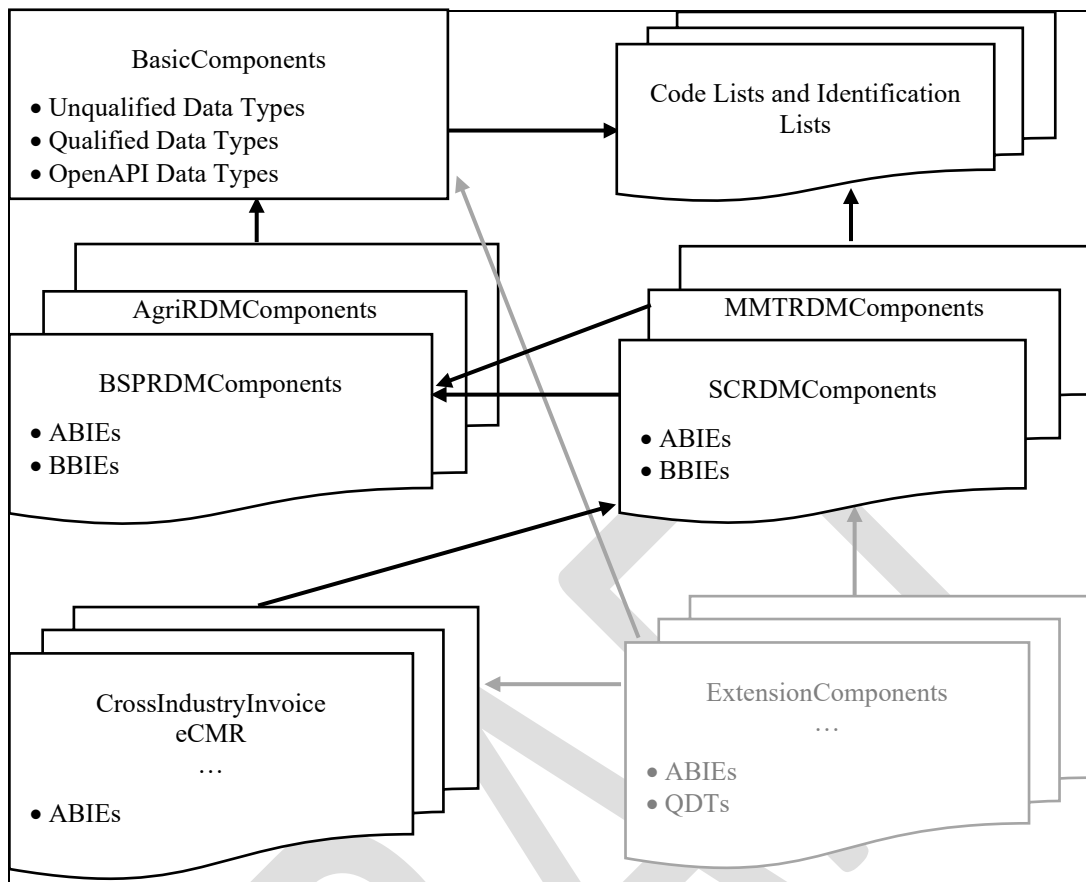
BasicComponents
• Unqualified Data Types
• Qualified Data Types
• OpenAPI Data Types

Code Lists and Identification Lists

AgriRDMComponents

BSPRDMComponents
• ABIEs
• BBIEs

MMTRDMComponents

SCRDMComponents
• ABIEs
• BBIEs

CrossIndustryInvoice
eCMR
…
• ABIEs

ExtensionComponents
…
• ABIEs
• QDTs